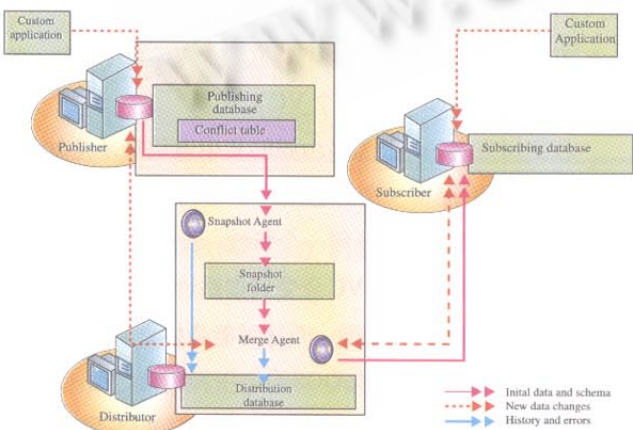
Custom application

Custom Application

Publishing database

Conflict table

Publisher

Subscribing database

Subscriber

Snapshot Agent

Snapshot folder

Merge Agent

Distribution database

Distributor

Inital data and schema

New data changes

History and errors